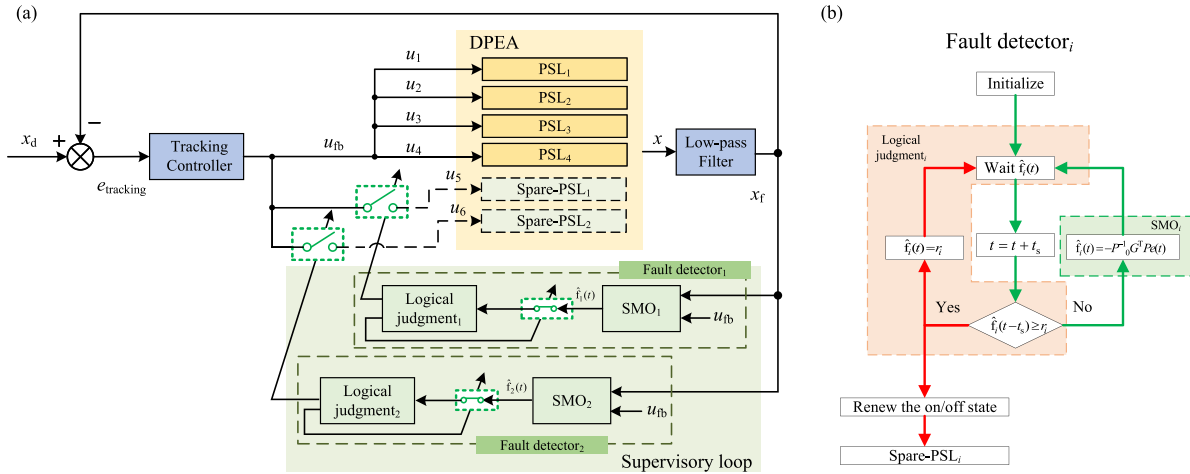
(a)

DPEA

$u_1$

PSL$_1$

$u_2$

PSL$_2$

$u_3$

PSL$_3$

$x_d$

+

−

Tracking Controller

$u_{fb}$

$u_4$

PSL$_4$

$x$

Low-pass Filter

$e_{tracking}$

$u_5$

Spare-PSL$_1$

$x_f$

$u_6$

Spare-PSL$_2$

Fault detector$_1$

$\hat{f}_1(t)$

Logical judgment$_1$

SMO$_1$

$u_{fb}$

$\hat{f}_2(t)$

Logical judgment$_2$

SMO$_2$

$u_{fb}$

Fault detector$_2$

Supervisory loop

(b)

Fault detector$_i$

Initialize

Logical judgment$_i$

Wait $\hat{f}_i(t)$

SMO$_i$

$\hat{f}_i(t)=r_i$

$t = t + t_s$

$\hat{f}_i(t)=-P^{-1}{}_0G^TPe(t)$

Yes

No

$\hat{f}_i(t-t_s)\geq r_i$

Renew the on/off state

Spare-PSL$_i$